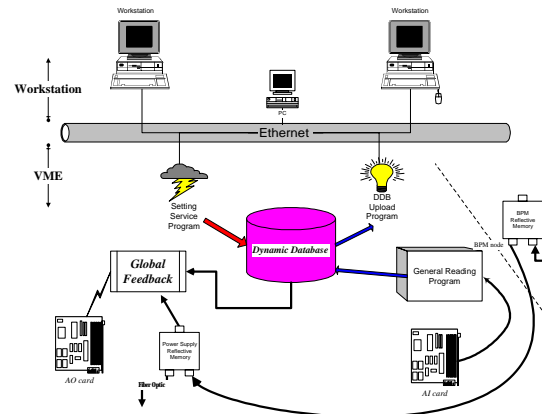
Workstation

Workstation

Workstation

PC

Ethernet

VME

Setting Service Program

DDB Upload Program

Dynamic Database

Global Feedback

General Reading Program

BPM node

BPM Reflective Memory

Power Supply Reflective Memory

AO card

AI card

Fiber Optic